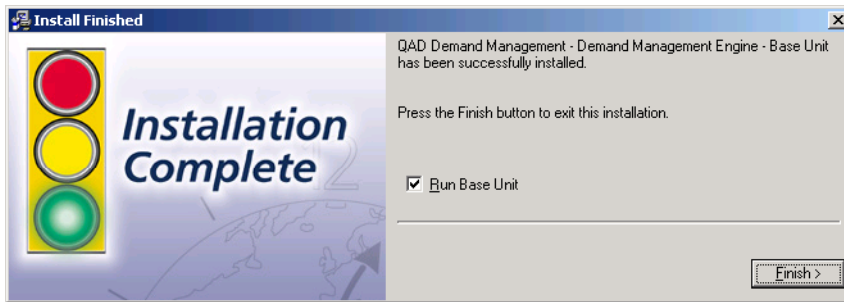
Install Finished

Installation Complete

QAD Demand Management - Demand Management Engine - Base Unit has been successfully installed.

Press the Finish button to exit this installation.

Run Base Unit

Finish >